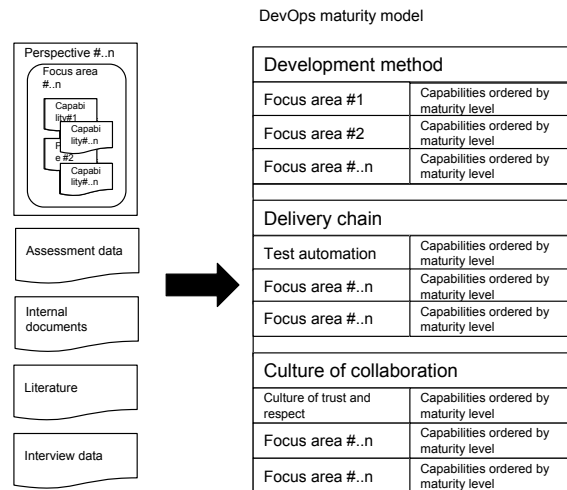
DevOps maturity model

Perspective #..n

Focus area #..n

Capability#1

Capability#..n

F
e #2

Capability#..n

Assessment data

Internal documents

Literature

Interview data

| Development method | |
|---|---|
| Focus area #1 | Capabilities ordered by maturity level |
| Focus area #2 | Capabilities ordered by maturity level |
| Focus area #..n | Capabilities ordered by maturity level |

| Delivery chain | |
|---|---|
| Test automation | Capabilities ordered by maturity level |
| Focus area #..n | Capabilities ordered by maturity level |
| Focus area #..n | Capabilities ordered by maturity level |

| Culture of collaboration | |
|---|---|
| Culture of trust and respect | Capabilities ordered by maturity level |
| Focus area #..n | Capabilities ordered by maturity level |
| Focus area #..n | Capabilities ordered by maturity level |